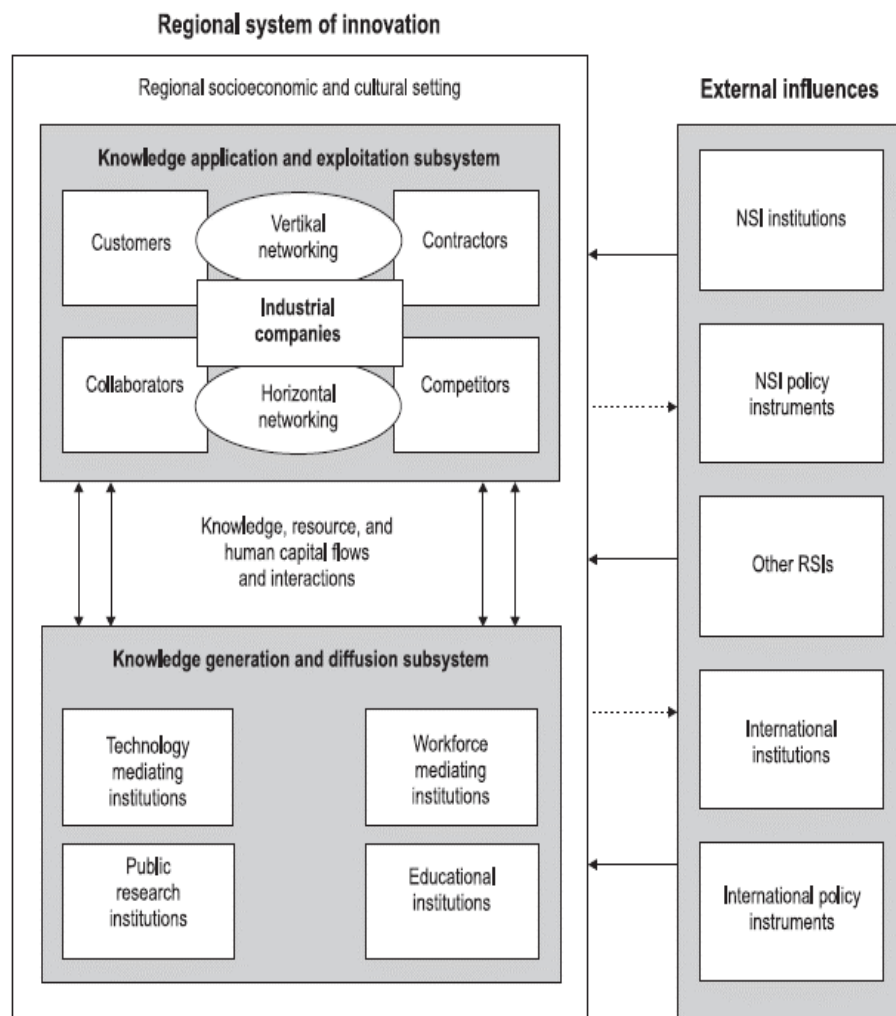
Regional system of innovation

Regional socioeconomic and cultural setting

Knowledge application and exploitation subsystem

Customers

Vertikal networking

Contractors

Industrial companies

Collaborators

Horizontal networking

Competitors

Knowledge, resource, and human capital flows and interactions

Knowledge generation and diffusion subsystem

Technology mediating institutions

Workforce mediating institutions

Public research institutions

Educational institutions

External influences

NSI institutions

NSI policy instruments

Other RSIs

International institutions

International policy instruments